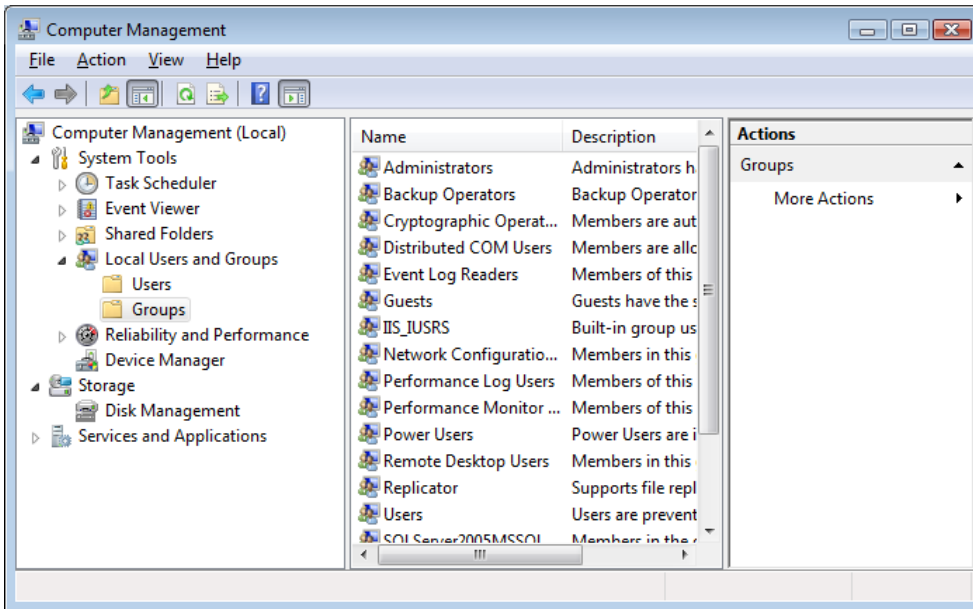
Computer Management

File Action View Help

Computer Management (Local)
System Tools
Task Scheduler
Event Viewer
Shared Folders
Local Users and Groups
Users
Groups
Reliability and Performance
Device Manager
Storage
Disk Management
Services and Applications

| Name | Description |
|---|---|
| Administrators | Administrators h |
| Backup Operators | Backup Operator |
| Cryptographic Operat... | Members are aut |
| Distributed COM Users | Members are allc |
| Event Log Readers | Members of this |
| Guests | Guests have the s |
| IIS_IUSRS | Built-in group us |
| Network Configuratio... | Members in this |
| Performance Log Users | Members of this |
| Performance Monitor ... | Members of this |
| Power Users | Power Users are i |
| Remote Desktop Users | Members in this |
| Replicator | Supports file repl |
| Users | Users are prevent |
| SQLServer2005MSSQL... | Members in the |

Actions
Groups
More Actions